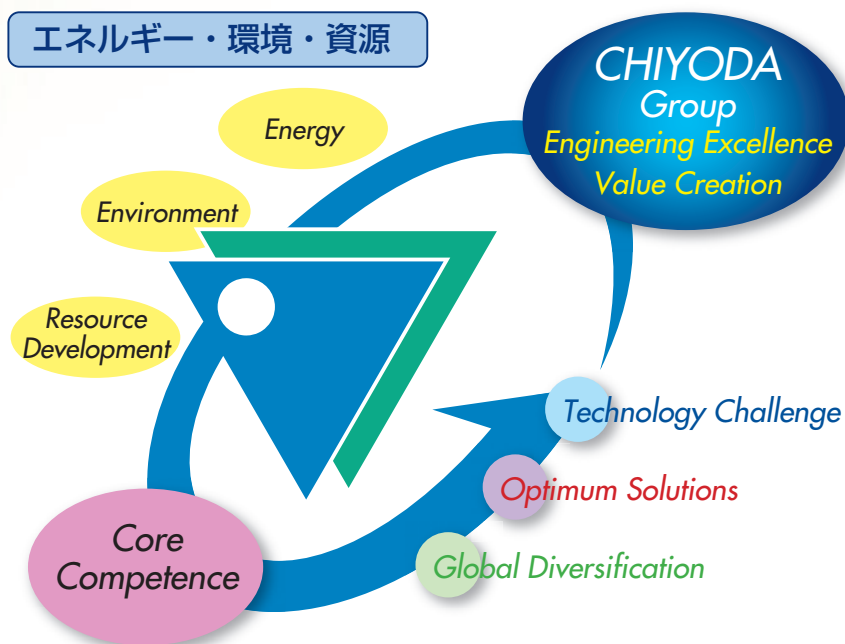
エネルギー・環境・資源

CHIYODA
Group
Engineering Excellence
Value Creation

Energy

Environment

Resource Development

Technology Challenge

Optimum Solutions

Global Diversification

Core Competence